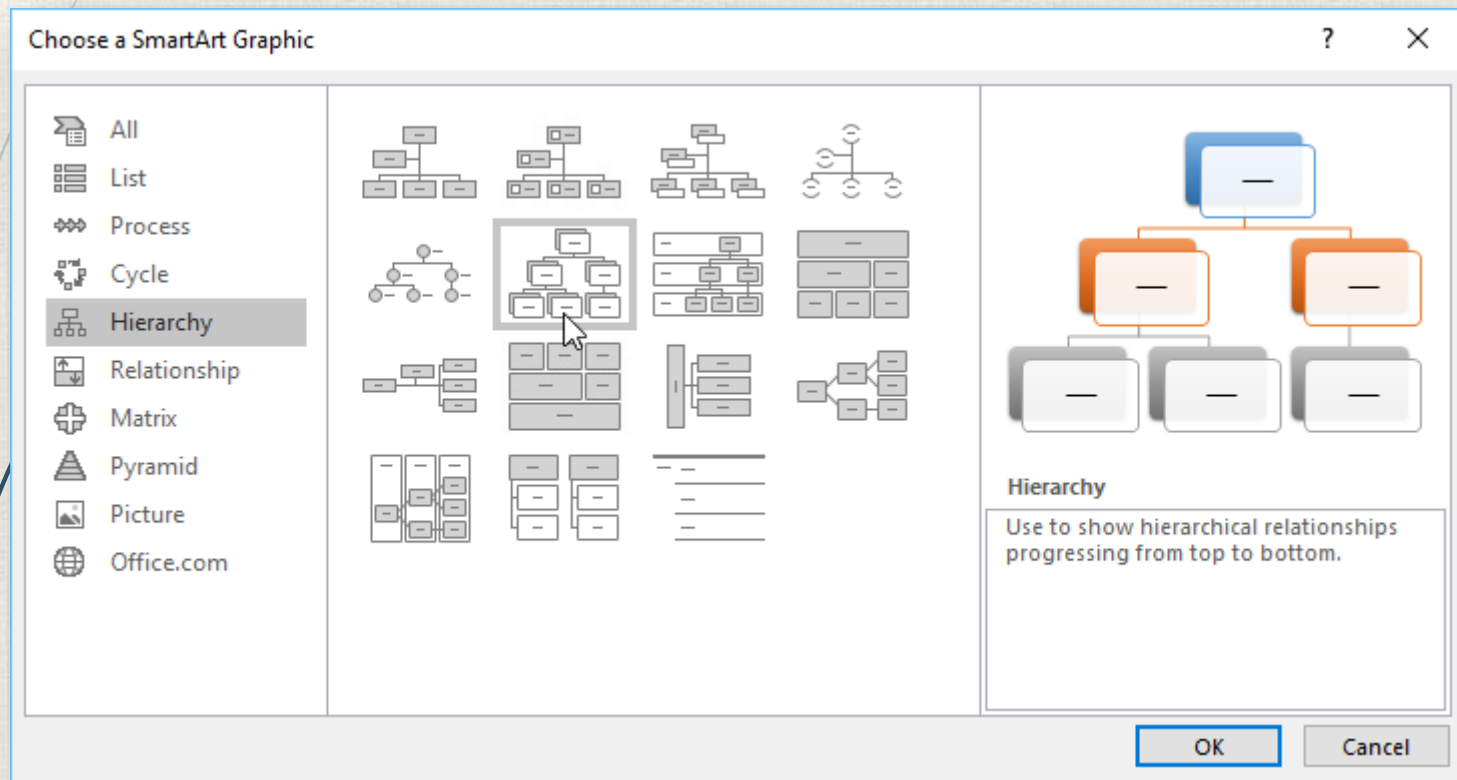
Choose a SmartArt Graphic

?

All
List
Process
Cycle
Hierarchy
Relationship
Matrix
Pyramid
Picture
Office.com

Hierarchy

Use to show hierarchical relationships progressing from top to bottom.

OK

Cancel